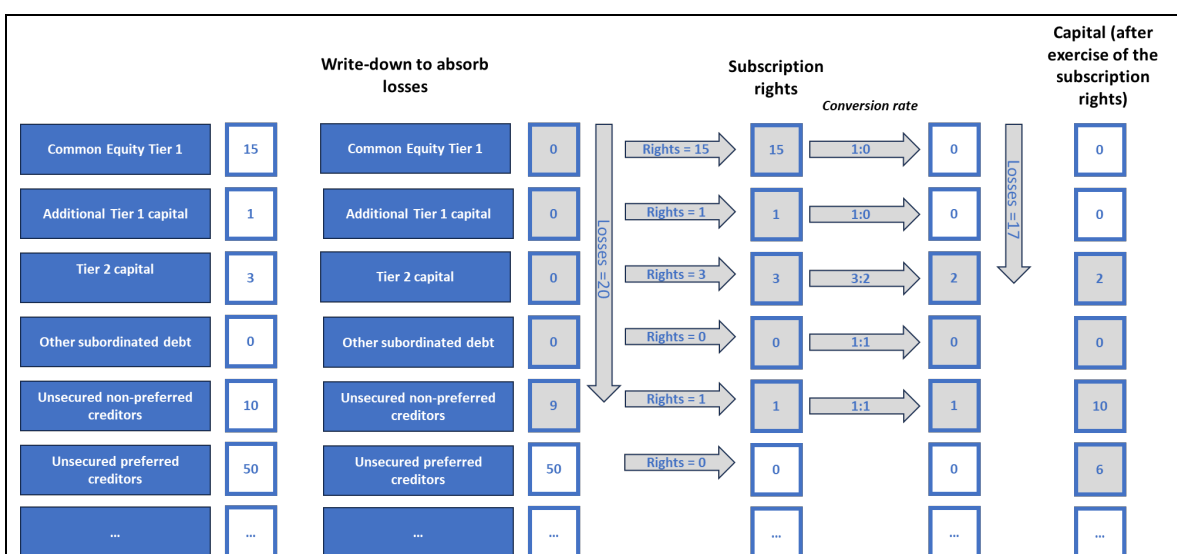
Write-down to absorb losses

Subscription rights

Conversion rate

Capital (after exercise of the subscription rights)

| | | | | | | | | |
|---|---|---|---|---|---|---|---|---|
| Common Equity Tier 1 | 15 | Common Equity Tier 1 | 0 | Rights = 15 | 15 | 1:0 | 0 | 0 |
| Additional Tier 1 capital | 1 | Additional Tier 1 capital | 0 | Rights = 1 | 1 | 1:0 | 0 | 0 |
| Tier 2 capital | 3 | Tier 2 capital | 0 | Rights = 3 | 3 | 3:2 | 2 | 2 |
| Other subordinated debt | 0 | Other subordinated debt | 0 | Rights = 0 | 0 | 1:1 | 0 | 0 |
| Unsecured non-preferred creditors | 10 | Unsecured non-preferred creditors | 9 | Rights = 1 | 1 | 1:1 | 1 | 10 |
| Unsecured preferred creditors | 50 | Unsecured preferred creditors | 50 | Rights = 0 | 0 | | 0 | 6 |
| ... | ... | ... | ... | | ... | | ... | ... |

Losses =20

Losses =17